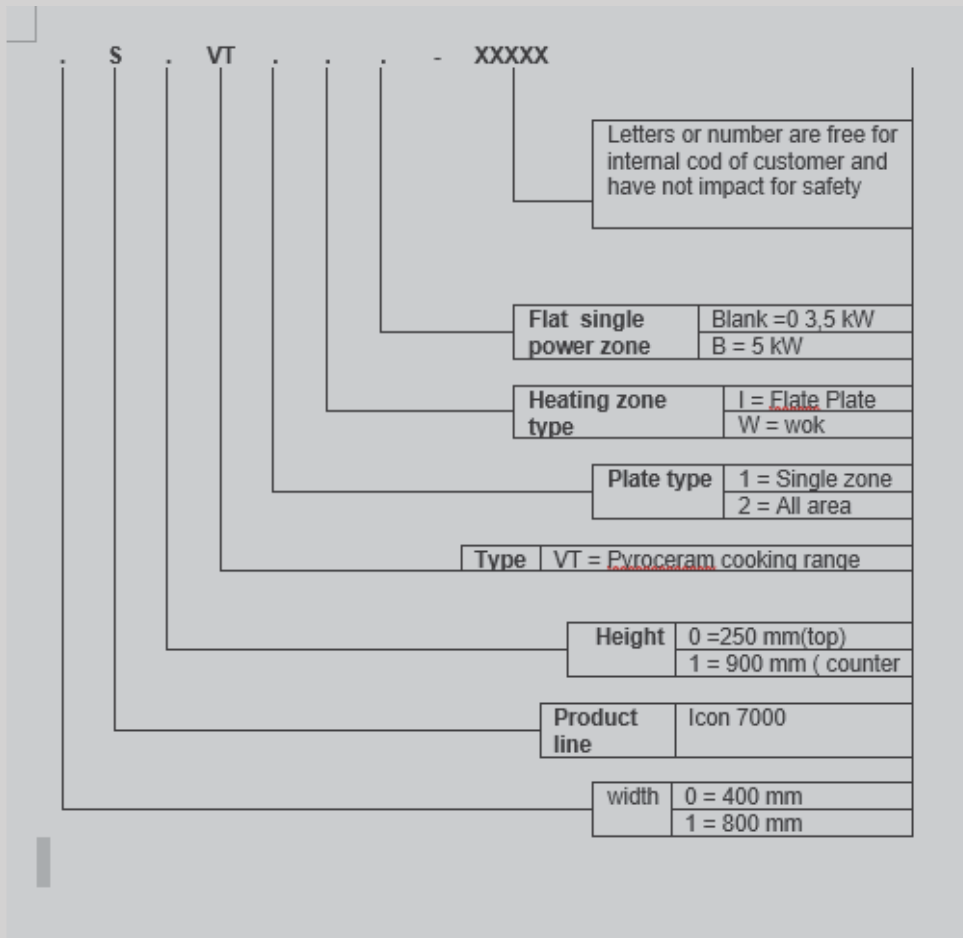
. S . VT . . . - XXXXX

Letters or number are free for internal cod of customer and have not impact for safety

| Flat single power zone | Blank =0 3,5 kW |
|---|---|
| | B = 5 kW |

| Heating zone type | I = Flate Plate |
|---|---|
| | W = wok |

| Plate type | 1 = Single zone |
|---|---|
| | 2 = All area |

| Type | VT = Pyroceram cooking range |
|---|---|

| Height | 0 =250 mm(top) |
|---|---|
| | 1 = 900 mm ( counter |

| Product line | Icon 7000 |
|---|---|

| width | 0 = 400 mm |
|---|---|
| | 1 = 800 mm |